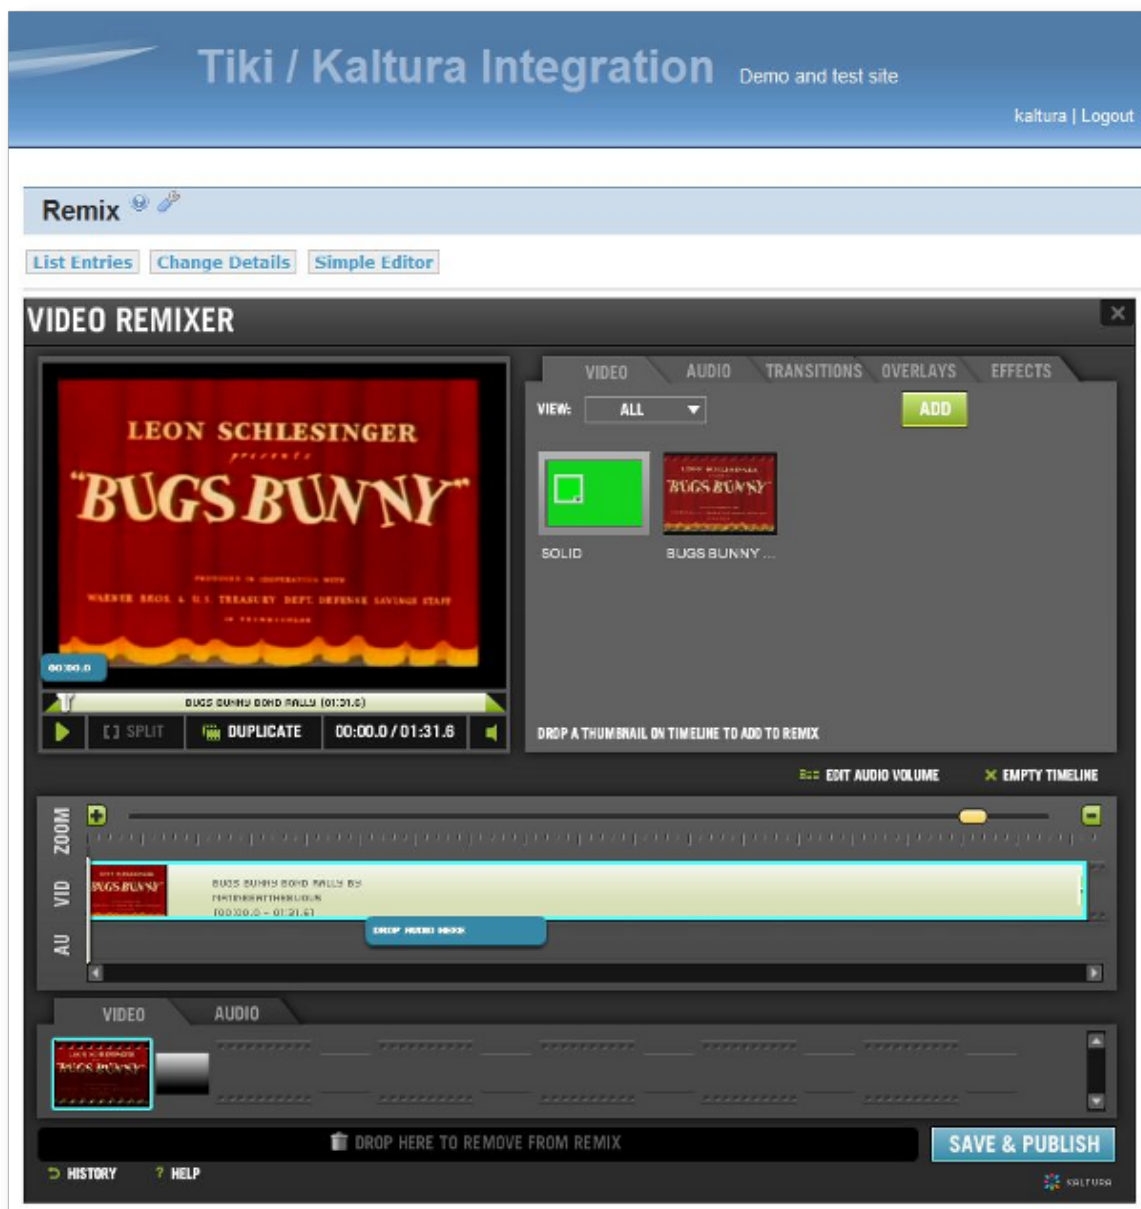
Tiki / Kaltura Integration Demo and test site

kaltura | Logout

Remix

List Entries Change Details Simple Editor

VIDEO REMIXER

LEON SCHLESINGER
presents
"BUGS BUNNY"
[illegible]

00:00.0

BUGS BUNNY BOND RALLY (01:31.6)

SPLIT DUPLICATE 00:00.0 / 01:31.6

VIDEO AUDIO TRANSITIONS OVERLAYS EFFECTS

VIEW: ALL

ADD

SOLID

BUGS BUNNY ...

DROP A THUMBNAIL ON TIMELINE TO ADD TO REMIX

EDIT AUDIO VOLUME EMPTY TIMELINE

ZOOM

VID

AU

BUGS BUNNY BOND RALLY BY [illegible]
[00:00.0 - 01:31.6]

DROP AUDIO HERE

VIDEO AUDIO

DROP HERE TO REMOVE FROM REMIX

SAVE & PUBLISH

HISTORY ? HELP

KALTURA